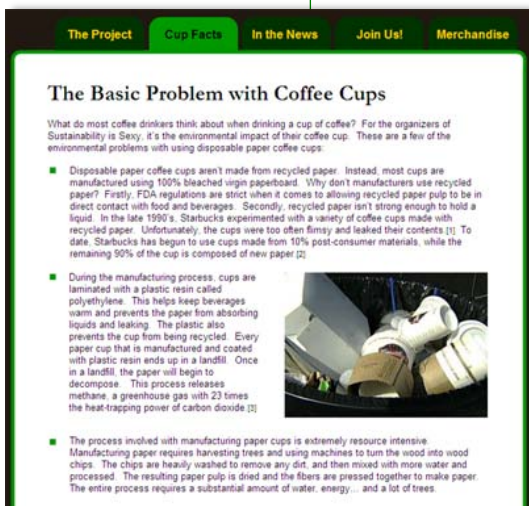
The Project | Cup Facts | In the News | Join Us! | Merchandise

The Basic Problem with Coffee Cups

What do most coffee drinkers think about when drinking a cup of coffee? For the organizers of Sustainability is Sexy, it's the environmental impact of their coffee cup. These are a few of the environmental problems with using disposable paper coffee cups:

Disposable paper coffee cups aren't made from recycled paper. Instead, most cups are manufactured using 100% bleached virgin paperboard. Why don't manufacturers use recycled paper? Firstly, FDA regulations are strict when it comes to allowing recycled paper pulp to be in direct contact with food and beverages. Secondly, recycled paper isn't strong enough to hold a liquid. In the late 1990's, Starbucks experimented with a variety of coffee cups made with recycled paper. Unfortunately, the cups were too often flimsy and leaked their contents.[1] To date, Starbucks has begun to use cups made from 10% post-consumer materials, while the remaining 90% of the cup is composed of new paper.[2]

During the manufacturing process, cups are laminated with a plastic resin called polyethylene. This helps keep beverages warm and prevents the paper from absorbing liquids and leaking. The plastic also prevents the cup from being recycled. Every paper cup that is manufactured and coated with plastic resin ends up in a landfill. Once in a landfill, the paper will begin to decompose. This process releases methane, a greenhouse gas with 23 times the heat-trapping power of carbon dioxide.[3]

The process involved with manufacturing paper cups is extremely resource intensive. Manufacturing paper requires harvesting trees and using machines to turn the wood into wood chips. The chips are heavily washed to remove any dirt, and then mixed with more water and processed. The resulting paper pulp is dried and the fibers are pressed together to make paper. The entire process requires a substantial amount of water, energy..., and a lot of trees.